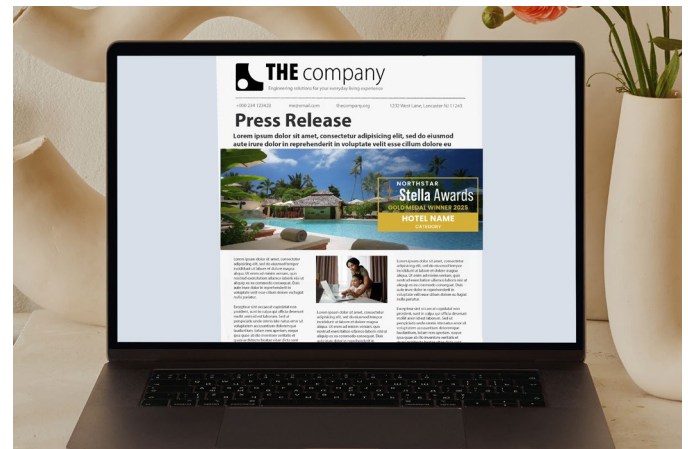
THE company
Engineering solution for your everyday living experience

+000 234 123433 me@email.com thecompany.org 1232 West Lane, Lancaster NJ 11243

Press Release

Lorem ipsum dolor sit amet, consectetur adipisicing elit, sed do eiusmod aute irure dolor in reprehenderit in voluptate velit esse cillum dolore eu

NORTHSTAR
Stella Awards
GOLD MEDAL WINNER 2025
HOTEL NAME
CATEGORY

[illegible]